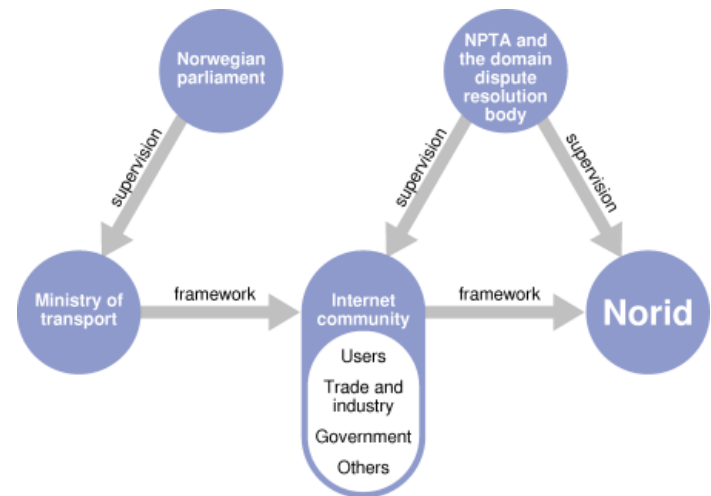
Norwegian parliament

NPTA and the domain dispute resolution body

supervision

supervision

supervision

Ministry of transport

framework

Internet community

Users

Trade and industry

Government

Others

framework

Norid